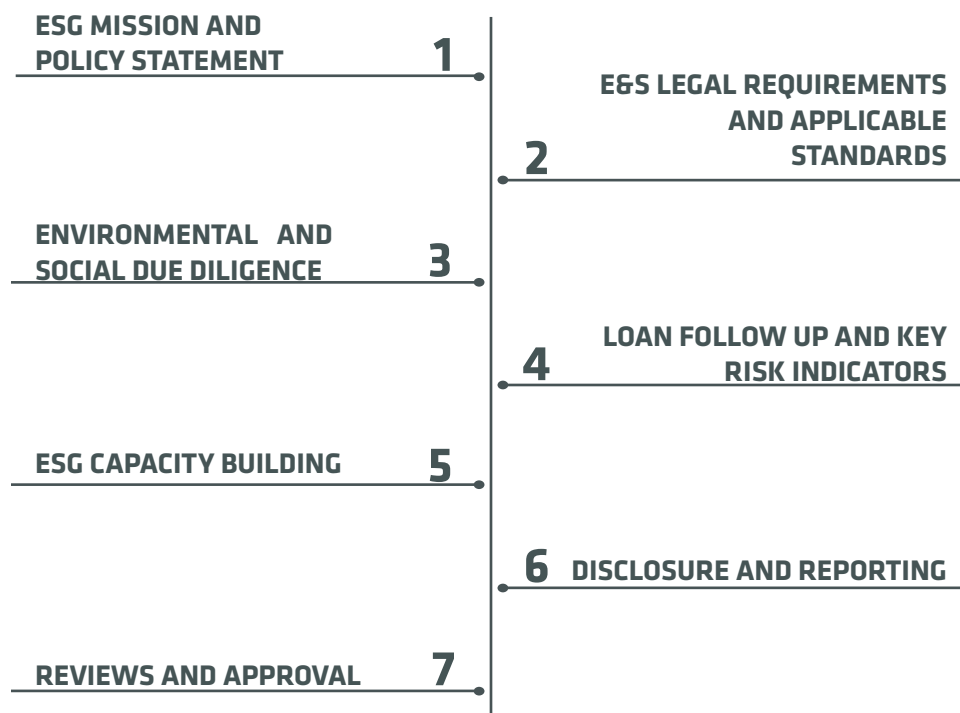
ESG MISSION AND POLICY STATEMENT 1

2 E&S LEGAL REQUIREMENTS AND APPLICABLE STANDARDS

ENVIRONMENTAL AND SOCIAL DUE DILIGENCE 3

4 LOAN FOLLOW UP AND KEY RISK INDICATORS

ESG CAPACITY BUILDING 5

6 DISCLOSURE AND REPORTING

REVIEWS AND APPROVAL 7